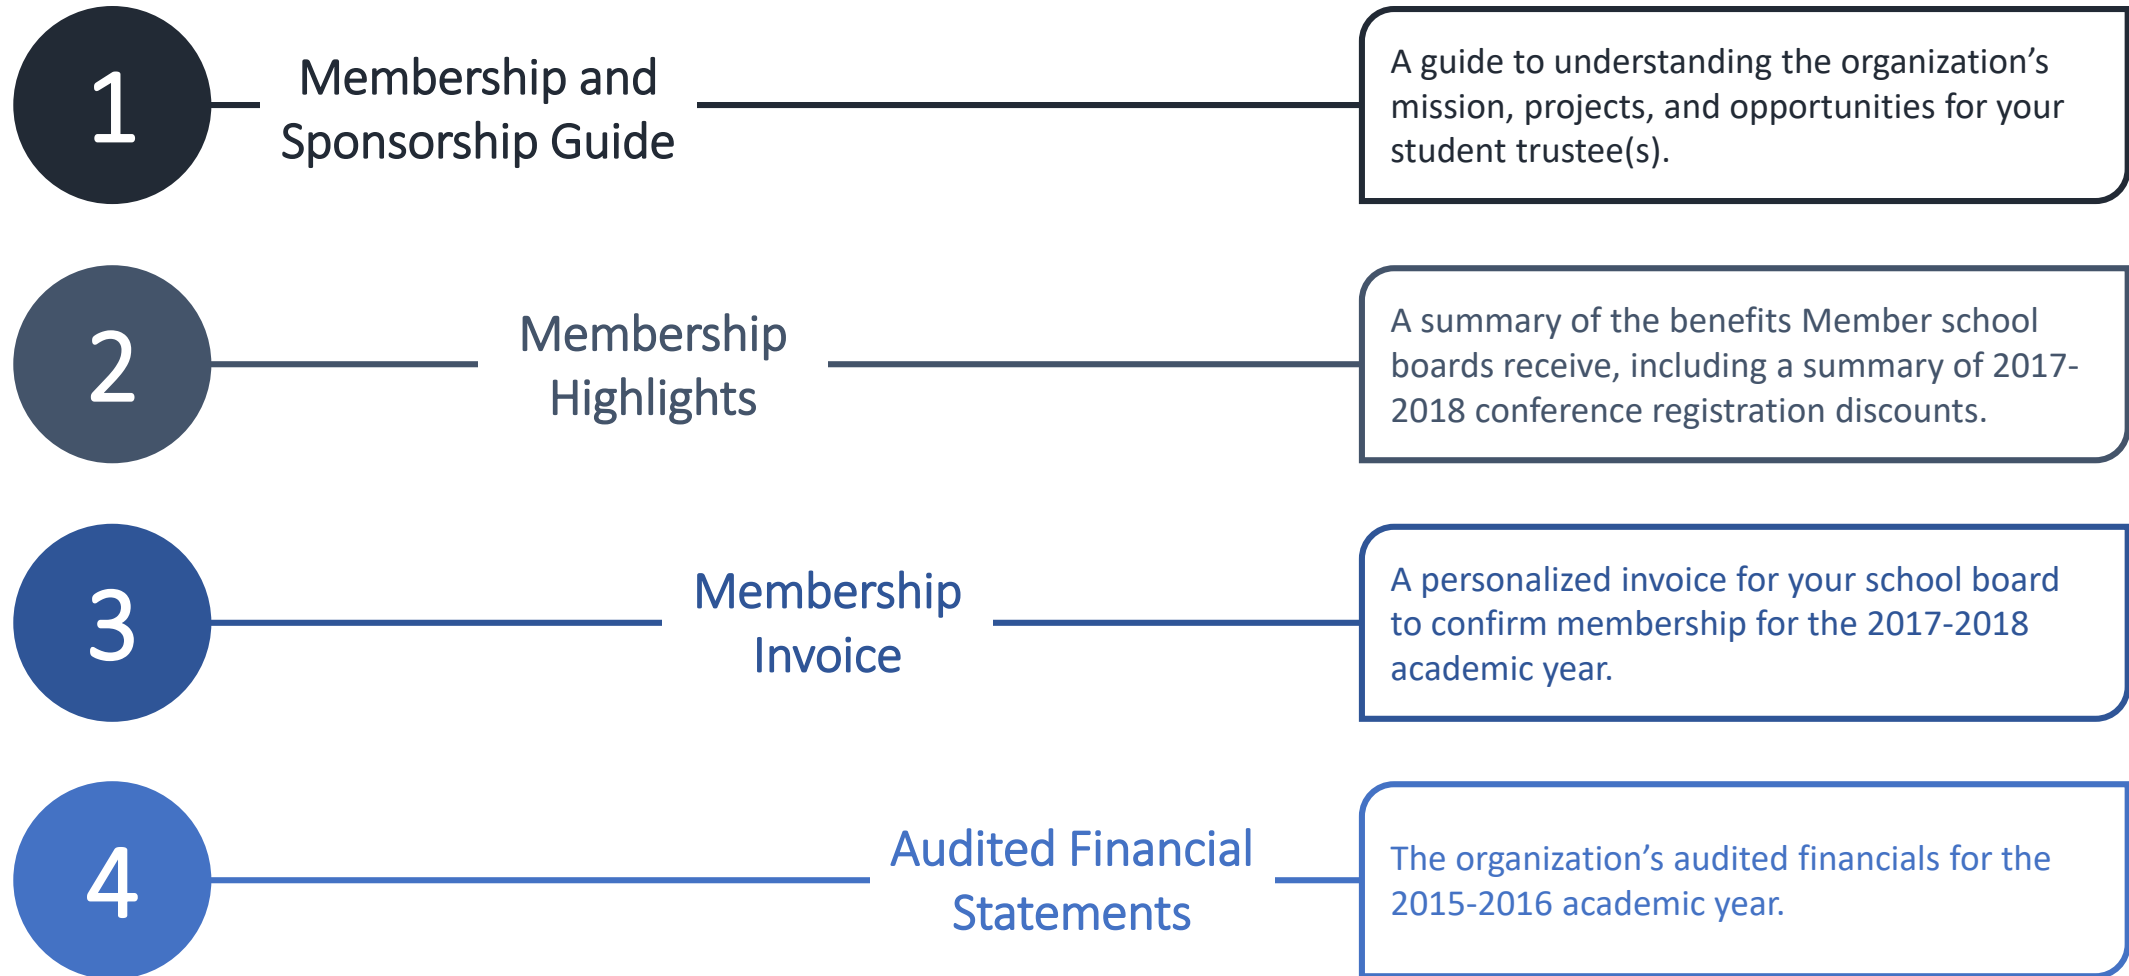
1

Membership and Sponsorship Guide

A guide to understanding the organization’s mission, projects, and opportunities for your student trustee(s).

2

Membership Highlights

A summary of the benefits Member school boards receive, including a summary of 2017-2018 conference registration discounts.

3

Membership Invoice

A personalized invoice for your school board to confirm membership for the 2017-2018 academic year.

4

Audited Financial Statements

The organization’s audited financials for the 2015-2016 academic year.